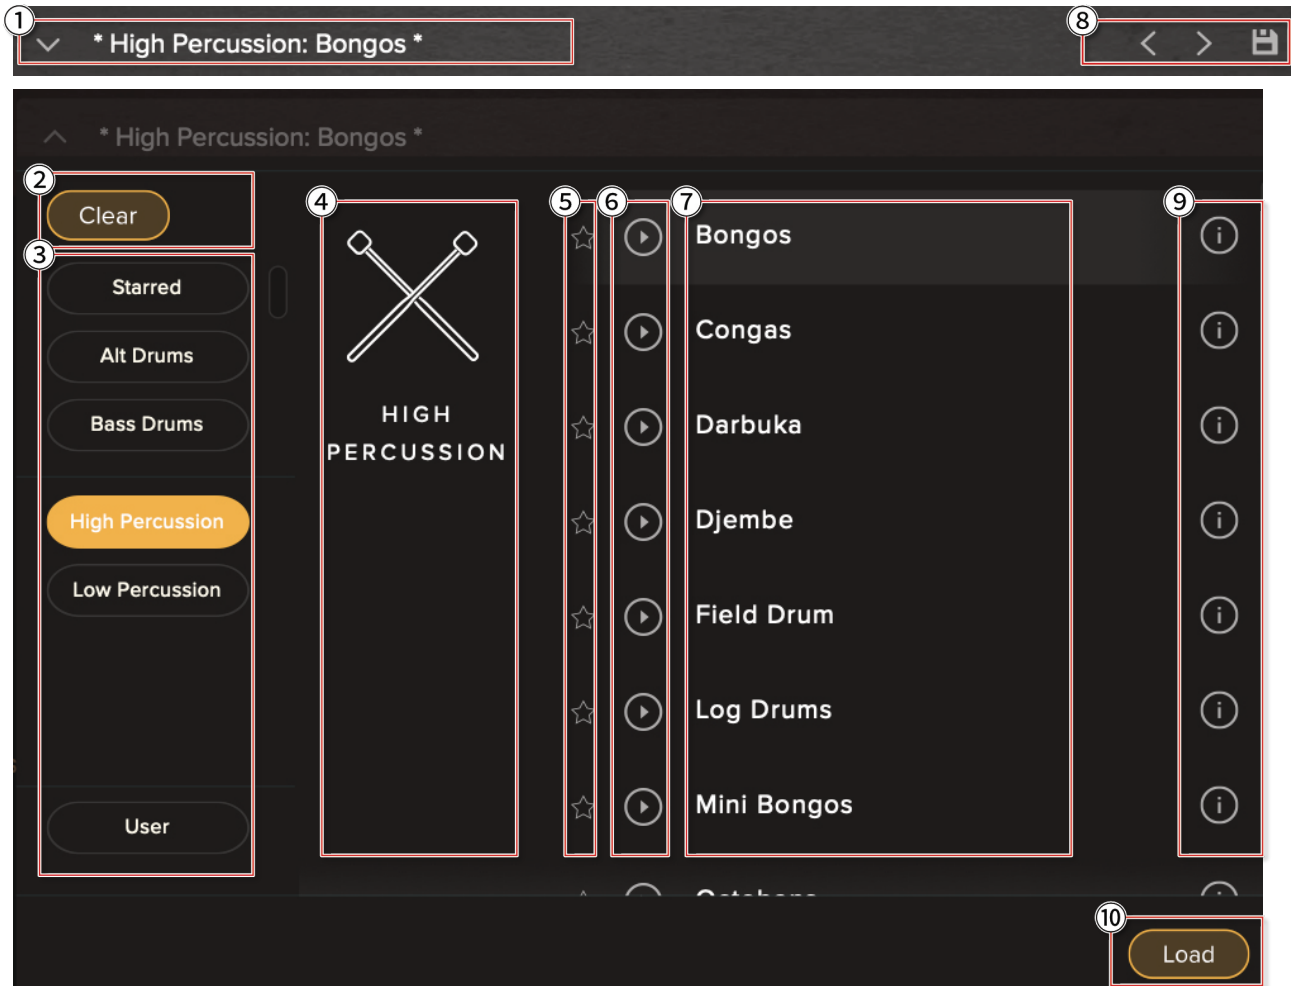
1 * High Percussion: Bongos *

8

* High Percussion: Bongos *

2 Clear

3 Starred

Alt Drums

Bass Drums

High Percussion

Low Percussion

User

4 HIGH PERCUSSION

5

6

7 Bongos

Congas

Darbuka

Djembe

Field Drum

Log Drums

Mini Bongos

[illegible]

9

10 Load